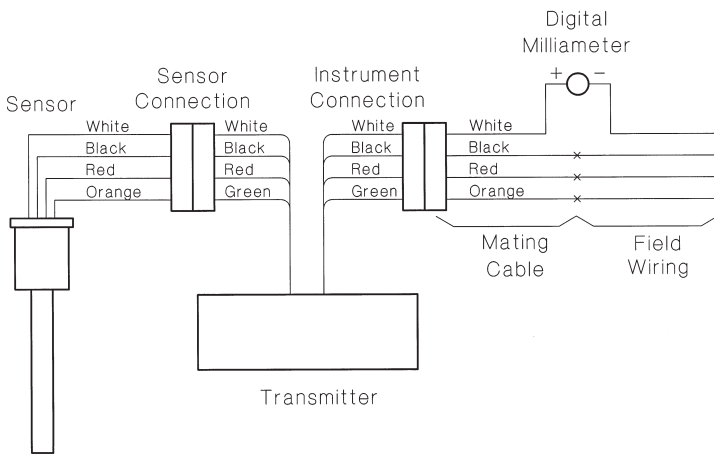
Digital Milliameter

+ −

Sensor

Sensor Connection

Instrument Connection

White
Black
Red
Orange

White
Black
Red
Green

White
Black
Red
Green

White
Black
Red
Orange

Mating Cable

Field Wiring

Transmitter